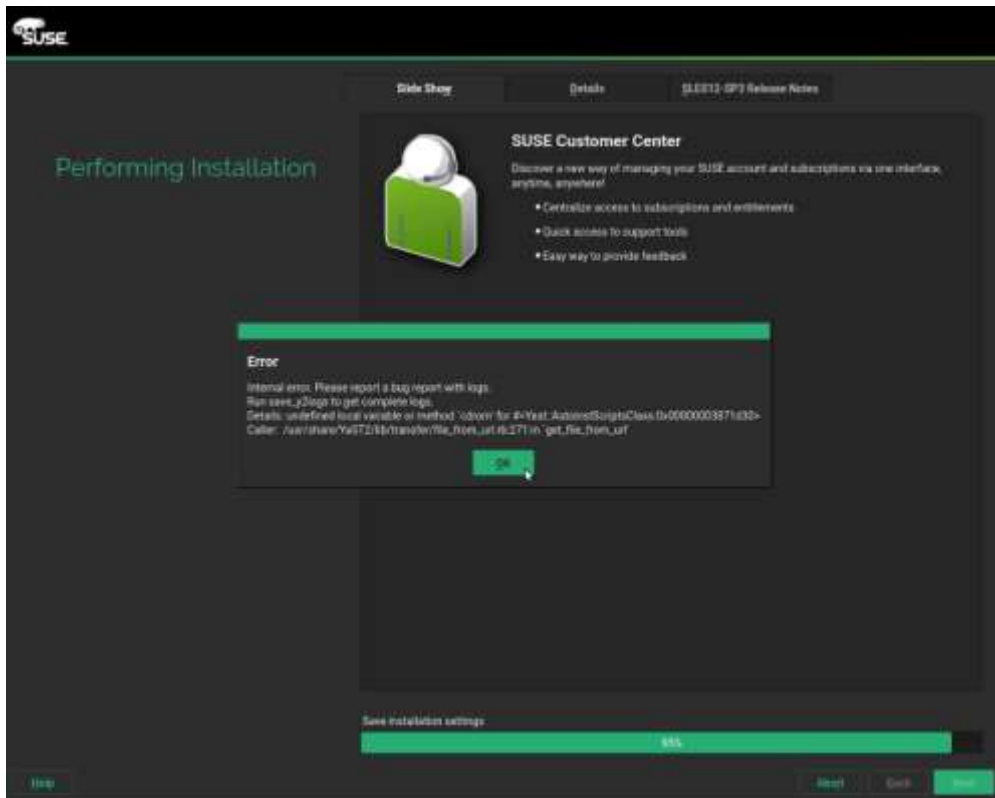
SUSE

Slide Show

Details

SLES12-SP3 Release Notes

Performing Installation

SUSE Customer Center

Discover a new way of managing your SUSE account and subscriptions via one interface, anytime, anywhere!

• Centralize access to subscriptions and entitlements

• Quick access to support tools

• Easy way to provide feedback

Error

Internal error. Please report a bug report with logs.
Run save_y2logs to get complete logs.
Details: undefined local variable or method `cdrom' for #<Yast::AutoinstScriptsClass:0x00000003871d30>
Caller: /usr/share/YaST2/lib/transfer/file_from_url.rb:271:in `get_file_from_url'

OK

Save installation settings

95%

Help

Abort

Back

Next